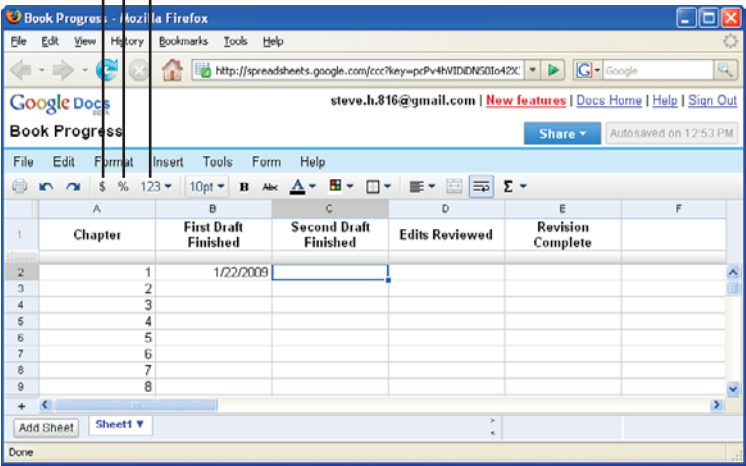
Book Progress - Mozilla Firefox

File Edit View History Bookmarks Tools Help

http://spreadsheets.google.com/ccc?key=pcPv4hVIDiDNS0Io42X

Google

Google Docs BETA

steve.h.816@gmail.com | New features | Docs Home | Help | Sign Out

Book Progress

Share ▾ Autosaved on 12:53 PM

File Edit Format Insert Tools Form Help

$ % 123 ▾ 10pt ▾ B Abc A ▾ Σ ▾

| | A | B | C | D | E | F |
|---|---|---|---|---|---|---|
| 1 | Chapter | First Draft Finished | Second Draft Finished | Edits Reviewed | Revision Complete | |
| 2 | 1 | 1/22/2009 | | | | |
| 3 | 2 | | | | | |
| 4 | 3 | | | | | |
| 5 | 4 | | | | | |
| 6 | 5 | | | | | |
| 7 | 6 | | | | | |
| 8 | 7 | | | | | |
| 9 | 8 | | | | | |

Add Sheet Sheet1 ▼

Done